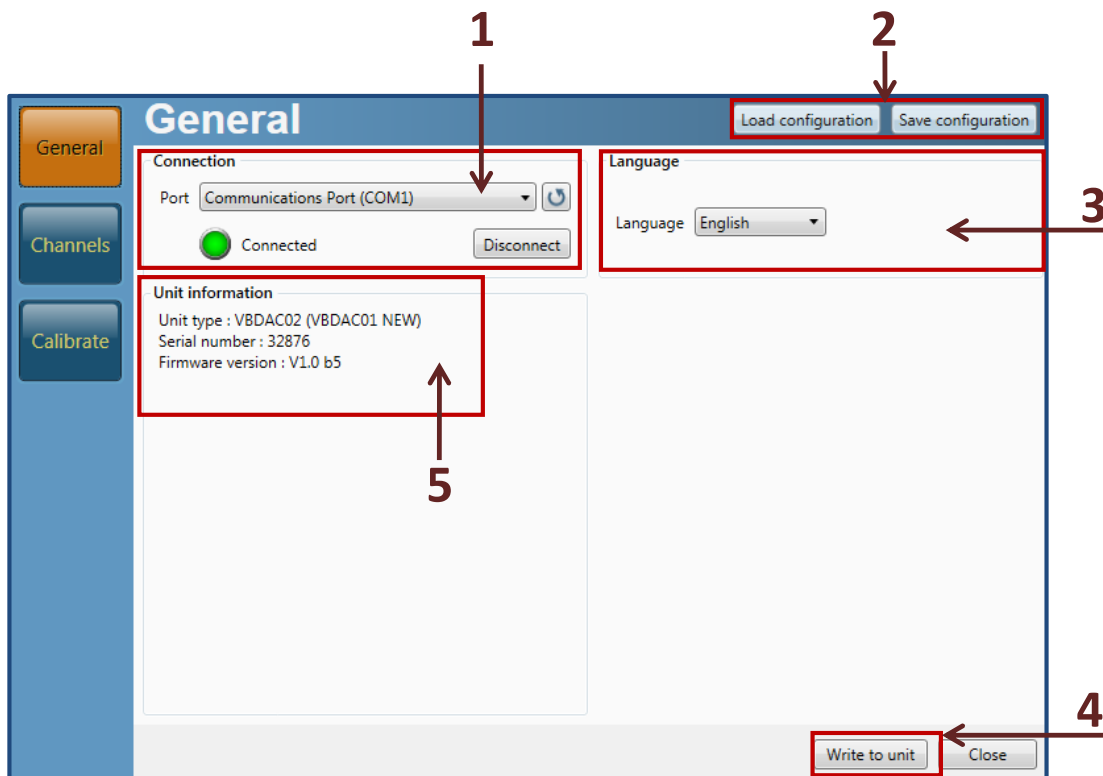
1

2

General

Load configuration

Save configuration

General

Channels

Calibrate

Connection

Port Communications Port (COM1)

Connected

Disconnect

Language

Language English

3

Unit information

Unit type : VBDAC02 (VBDAC01 NEW)
Serial number : 32876
Firmware version : V1.0 b5

5

4

Write to unit

Close